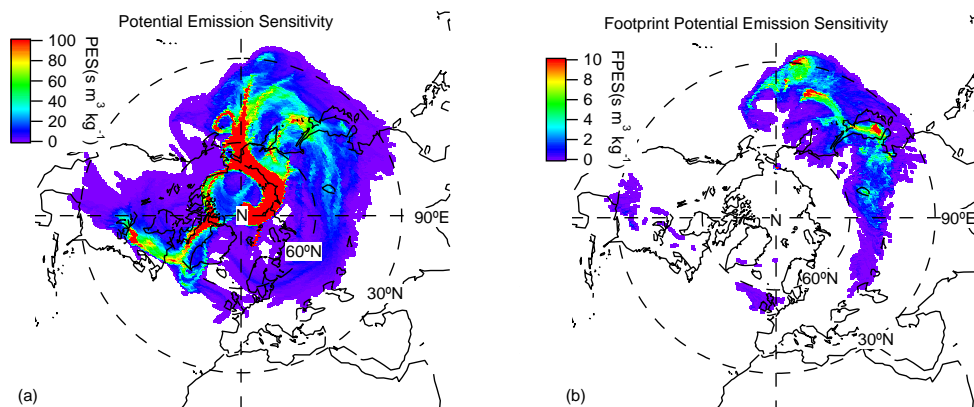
Potential Emission Sensitivity

PES(s m$^3$ kg$^{-1}$)

100
80
60
40
20
0

N
90ºE
60ºN
30ºN

(a)

Footprint Potential Emission Sensitivity

FPES(s m$^3$ kg$^{-1}$)

10
8
6
4
2
0

N
90ºE
60ºN
30ºN

(b)